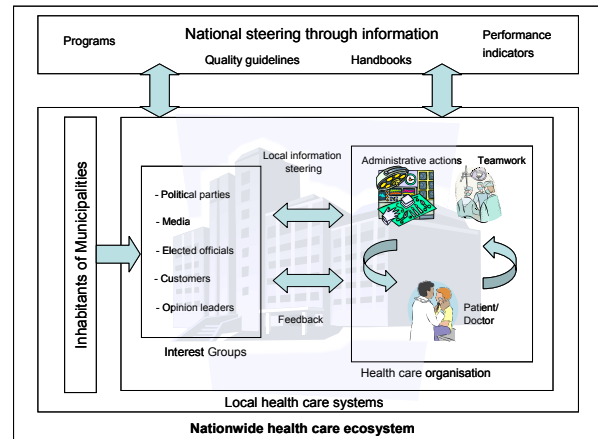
National steering through information

Programs

Quality guidelines

Handbooks

Performance indicators

Inhabitants of Municipalities

Local information steering

- Political parties
- Media
- Elected officials
- Customers
- Opinion leaders

Feedback

Interest Groups

Administrative actions

Teamwork

Patient/ Doctor

Health care organisation

Local health care systems

Nationwide health care ecosystem